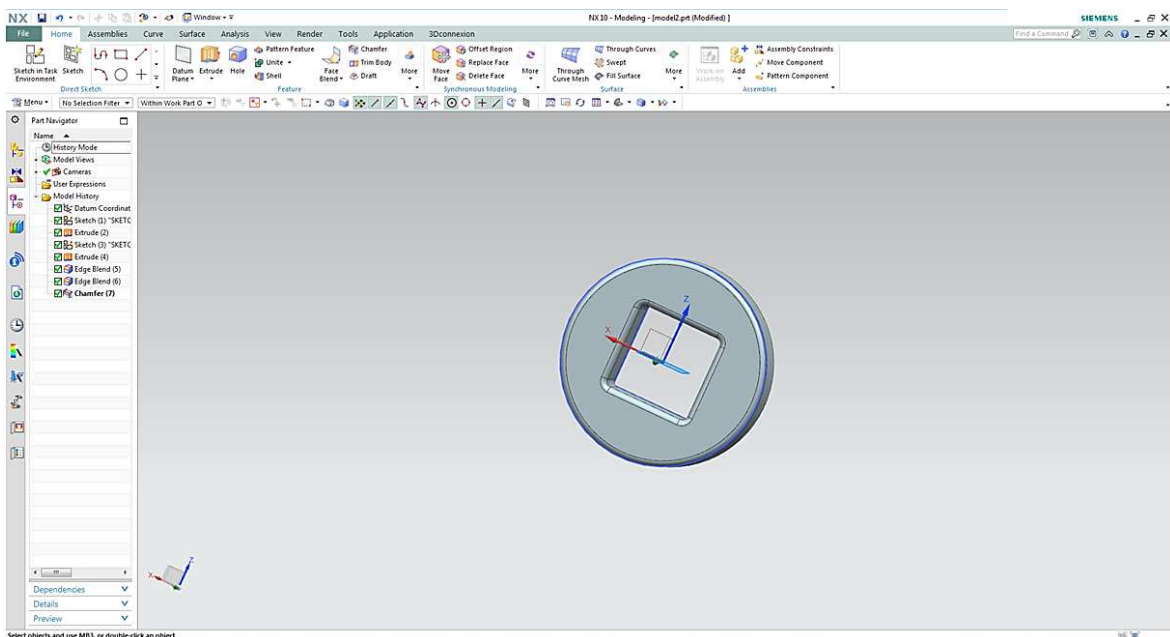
NX Window
NX 10 - Modeling - [model2.prt (Modified) ]
SIEMENS
File Home Assemblies Curve Surface Analysis View Render Tools Application 3Dconnexion
Find a Command
Sketch in Task Environment Sketch
Direct Sketch
Datum Plane Extrude Hole
Pattern Feature
Unite
Shell
Chamfer
Trim Body
Face Blend Draft
More
Feature
Move Face
Offset Region
Replace Face
Delete Face
More
Synchronous Modeling
Through Curve Mesh
Through Curves
Swept
Fill Surface
More
Surface
Work on Assembly
Add
Assembly Constraints
Move Component
Pattern Component
Assemblies
Menu No Selection Filter Within Work Part O
Part Navigator
Name
History Mode
Model Views
Cameras
User Expressions
Model History
Datum Coordinat
Sketch (1) "SKETC
Extrude (2)
Sketch (3) "SKETC
Extrude (4)
Edge Blend (5)
Edge Blend (6)
Chamfer (7)
Dependencies
Details
Preview
Select objects and use MB3, or double-click an object